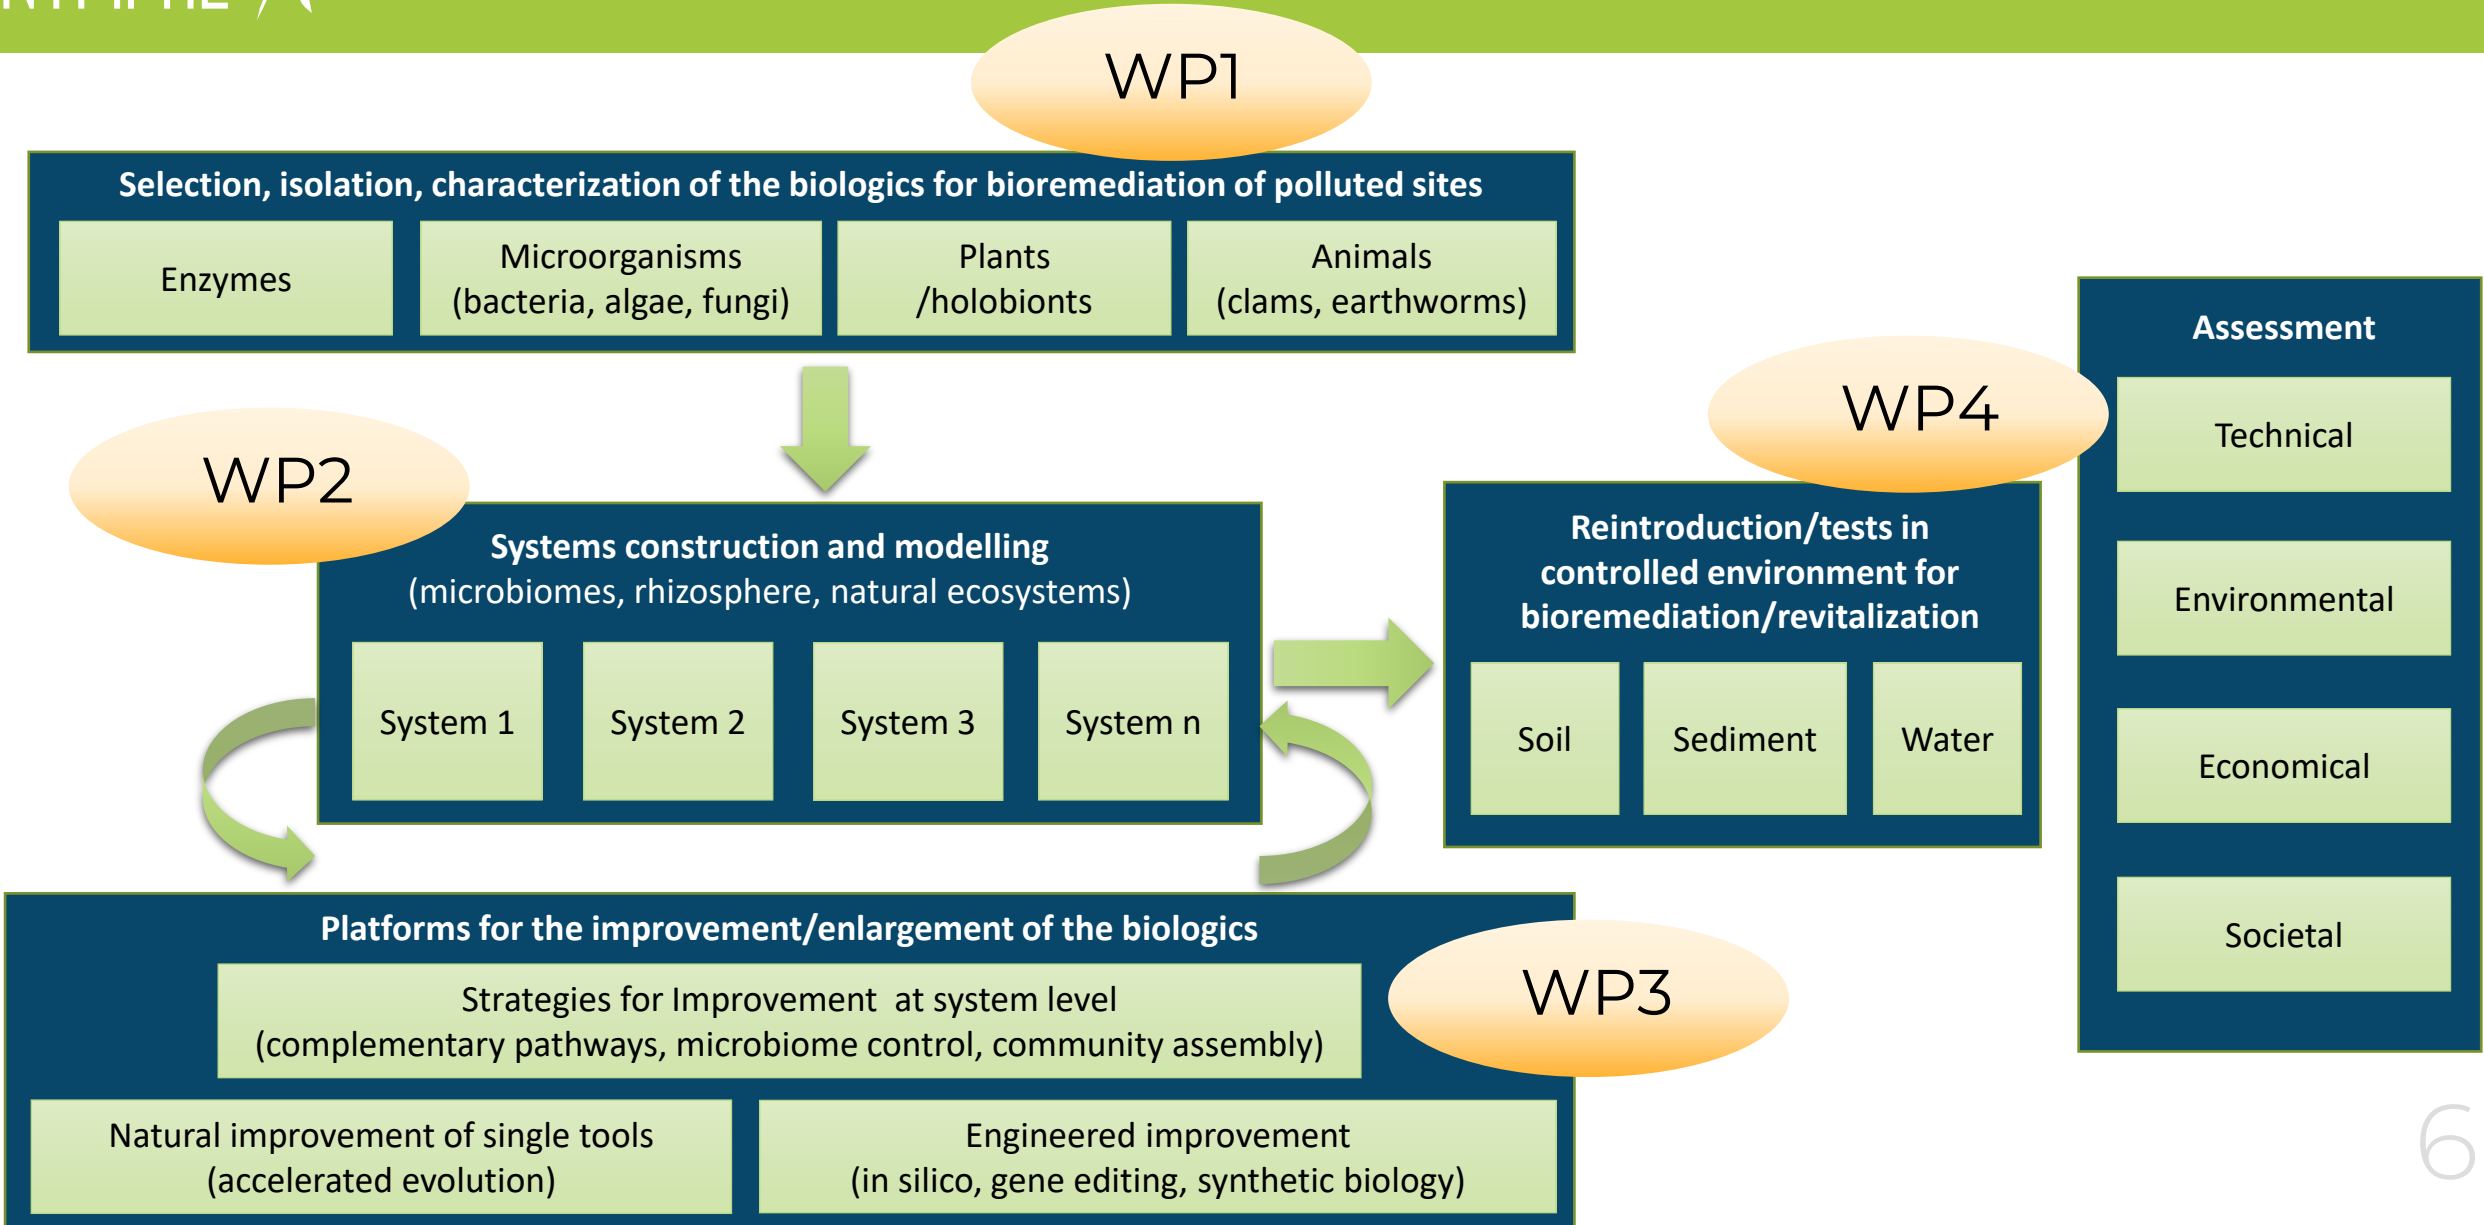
WP1

Selection, isolation, characterization of the biologics for bioremediation of polluted sites

Enzymes

Microorganisms (bacteria, algae, fungi)

Plants /holobionts

Animals (clams, earthworms)

WP2

Systems construction and modelling (microbiomes, rhizosphere, natural ecosystems)

System 1

System 2

System 3

System n

WP4

Reintroduction/tests in controlled environment for bioremediation/revitalization

Soil

Sediment

Water

Assessment

Technical

Environmental

Economical

Societal

Platforms for the improvement/enlargement of the biologics

WP3

Strategies for Improvement at system level (complementary pathways, microbiome control, community assembly)

Natural improvement of single tools (accelerated evolution)

Engineered improvement (in silico, gene editing, synthetic biology)

6